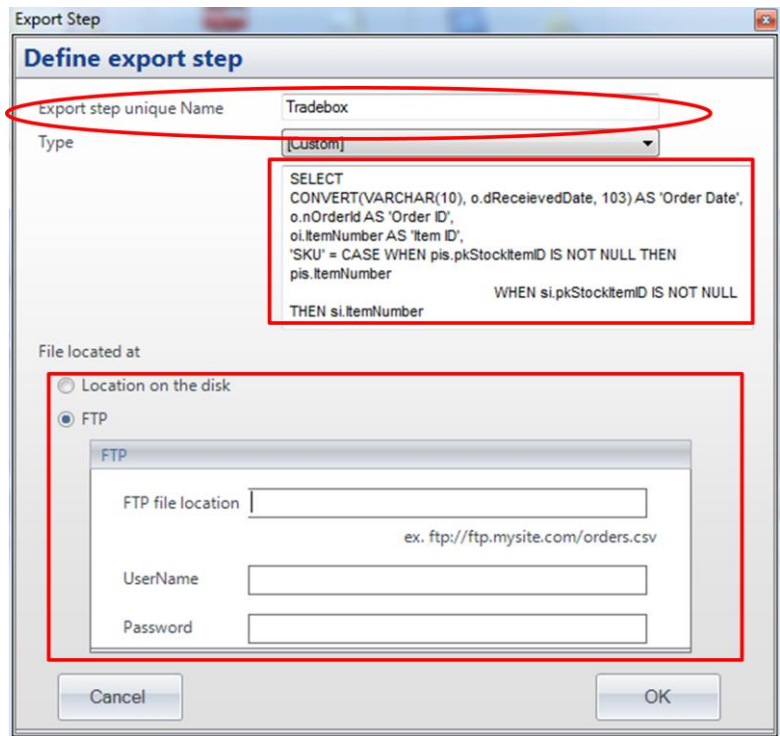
Export Step

Define export step

Export step unique Name
Tradebox

Type
[Custom]

SELECT
CONVERT(VARCHAR(10), o.dReceievedDate, 103) AS 'Order Date',
o.nOrderId AS 'Order ID',
oi.ItemNumber AS 'Item ID',
'SKU' = CASE WHEN pis.pkStockItemID IS NOT NULL THEN
pis.ItemNumber
WHEN si.pkStockItemID IS NOT NULL
THEN si.ItemNumber

File located at

Location on the disk

FTP

FTP

FTP file location

ex. ftp://ftp.mysite.com/orders.csv

UserName

Password

Cancel

OK